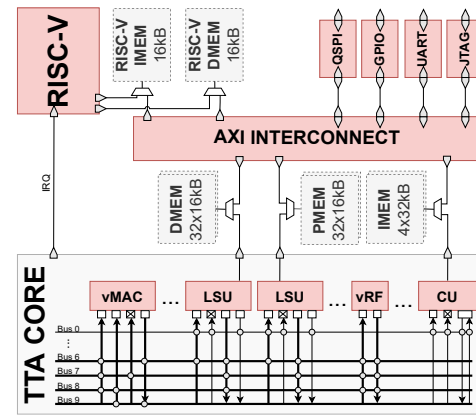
RISC-V

RISC-V IMEM 16kB

RISC-V DMEM 16kB

QSPI

GPIO

UART

JTAG-

AXI INTERCONNECT

IRQ

DMEM 32x16kB

PMEM 32x16kB

IMEM 4x32kB

TTA CORE

vMAC

...

LSU

LSU

...

vRF

...

CU

Bus 0

⋮

Bus 6

Bus 7

Bus 8

Bus 9